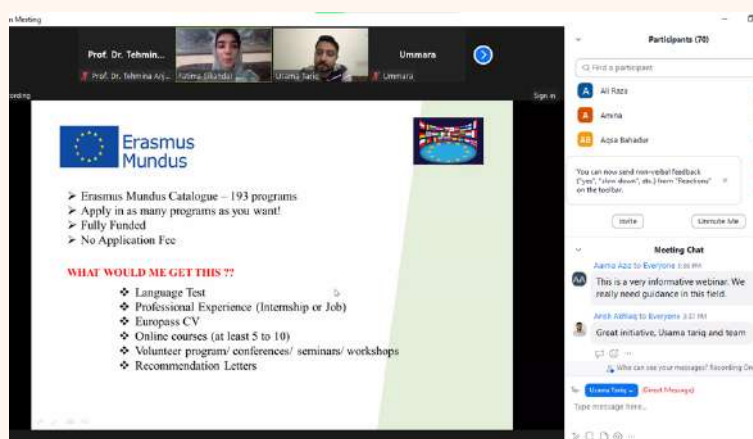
n Meeting

Prof. Dr. Tehmin...

Prof. Dr. Tehmina Arj...

Fatima Sikandar

Usama Tariq

Ummara

Ummara

ording

Sign in

Erasmus Mundus

➢ Erasmus Mundus Catalogue – 193 programs
➢ Apply in as many programs as you want!
➢ Fully Funded
➢ No Application Fee

WHAT WOULD ME GET THIS ??

❖ Language Test
❖ Professional Experience (Internship or Job)
❖ Europass CV
❖ Online courses (at least 5 to 10)
❖ Volunteer program/ conferences/ seminars/ workshops
❖ Recommendation Letters

Participants (70)

Find a participant

Ali Raza

Amina

Aqsa Bahadur

You can now send non-verbal feedback ("yes", "slow down", etc.) from "Reactions" on the toolbar.

Invite

Unmute Me

Meeting Chat

Aamna Aziz to Everyone 3:31 PM

This is a very informative webinar. We really need guidance in this field.

Amish Aftaaq to Everyone 3:31 PM

Great initiative, Usama tariq and team

Who can see your messages? Recording On

To: Usama Tariq (Direct Message)

Type message here...